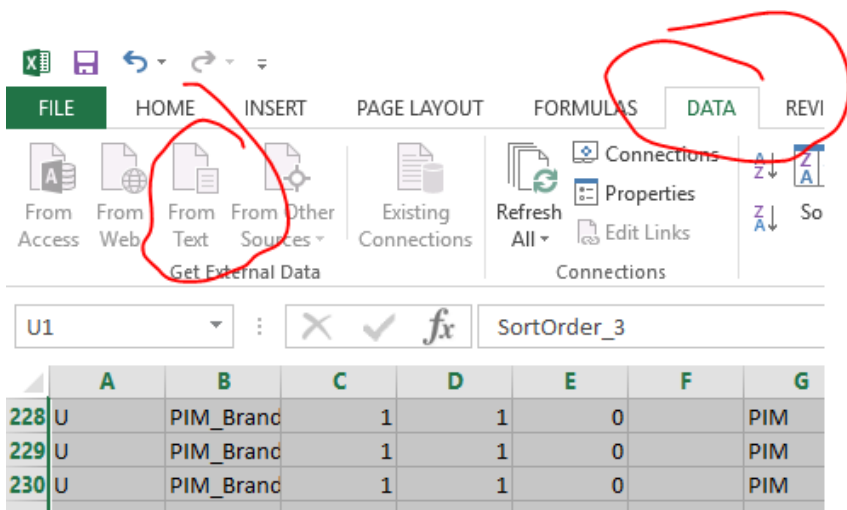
FILE HOME INSERT PAGE LAYOUT FORMULAS DATA REVI

From Access From Web From Text From Other Sources Existing Connections Refresh All Connections Properties Edit Links So

Get External Data Connections

U1 SortOrder_3

| | A | B | C | D | E | F | G |
|---|---|---|---|---|---|---|---|
| 228 | U | PIM_Brand | 1 | 1 | 0 | | PIM |
| 229 | U | PIM_Brand | 1 | 1 | 0 | | PIM |
| 230 | U | PIM_Brand | 1 | 1 | 0 | | PIM |